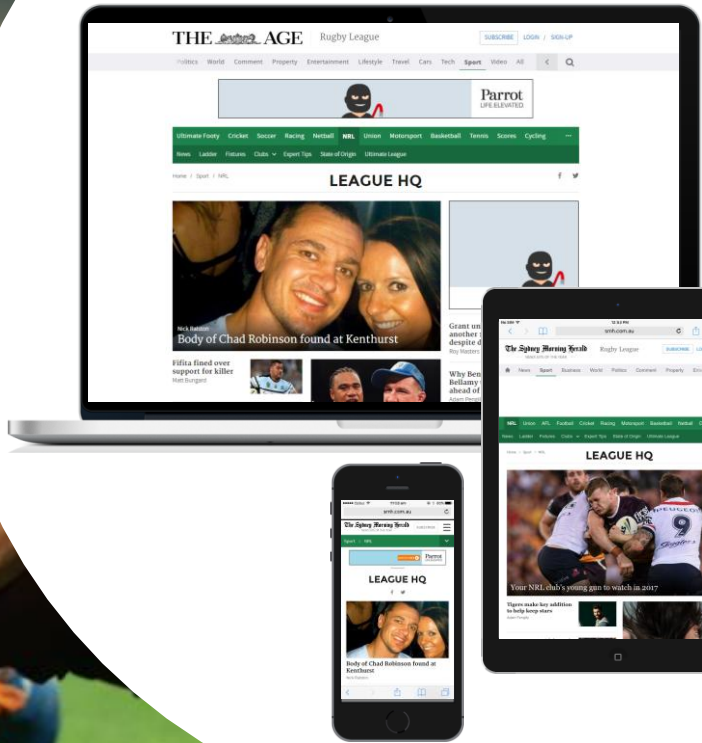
THE AGE Rugby League

SUBSCRIBE LOGIN / SIGN-UP

Politics World Comment Property Entertainment Lifestyle Travel Cars Tech Sport Video All

Parrot
LIFE.ELEVATED

Ultimate Footy Cricket Soccer Racing Netball NRL Union Motorsport Basketball Tennis Scores Cycling

News Ladder Fixtures Clubs Expert Tips State of Origin Ultimate League

Home / Sport / NRL

LEAGUE HQ

Nick Ralston
Body of Chad Robinson found at Kenthurst

Fifita fined over support for killer
Matt Burgess

Grant un another despite d
Roy Masters

Why Ben Bellamy ahead of
Adam Pengilly

smh.com.au

The Sydney Morning Herald Rugby League

SUBSCRIBE LOG

News Sport Business World Politics Comment Property Entertainment

NRL Union AFL Football Cricket Racing Motorsport Basketball Netball

News Ladder Fixtures Clubs Expert Tips State of Origin Ultimate League

Home / Sport / NRL

LEAGUE HQ

Your NRL club's young gun to watch in 2017

Tigers make key addition to help keep stars

smh.com.au

The Sydney Morning Herald

Sport NRL

Parrot

LEAGUE HQ

Body of Chad Robinson found at Kenthurst
Nick Ralston